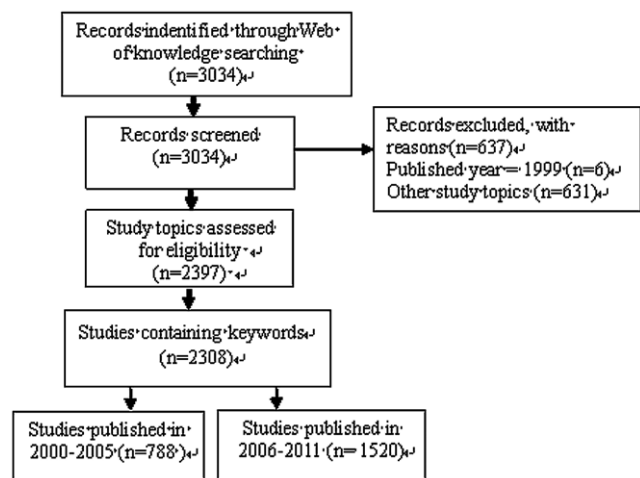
Records indentified through Web of knowledge searching (n=3034)

Records screened (n=3034)

Records excluded, with reasons (n=637)
Published year = 1999 (n=6)
Other study topics (n=631)

Study topics assessed for eligibility (n=2397)

Studies containing keywords (n=2308)

Studies published in 2000-2005 (n=788)

Studies published in 2006-2011 (n= 1520)